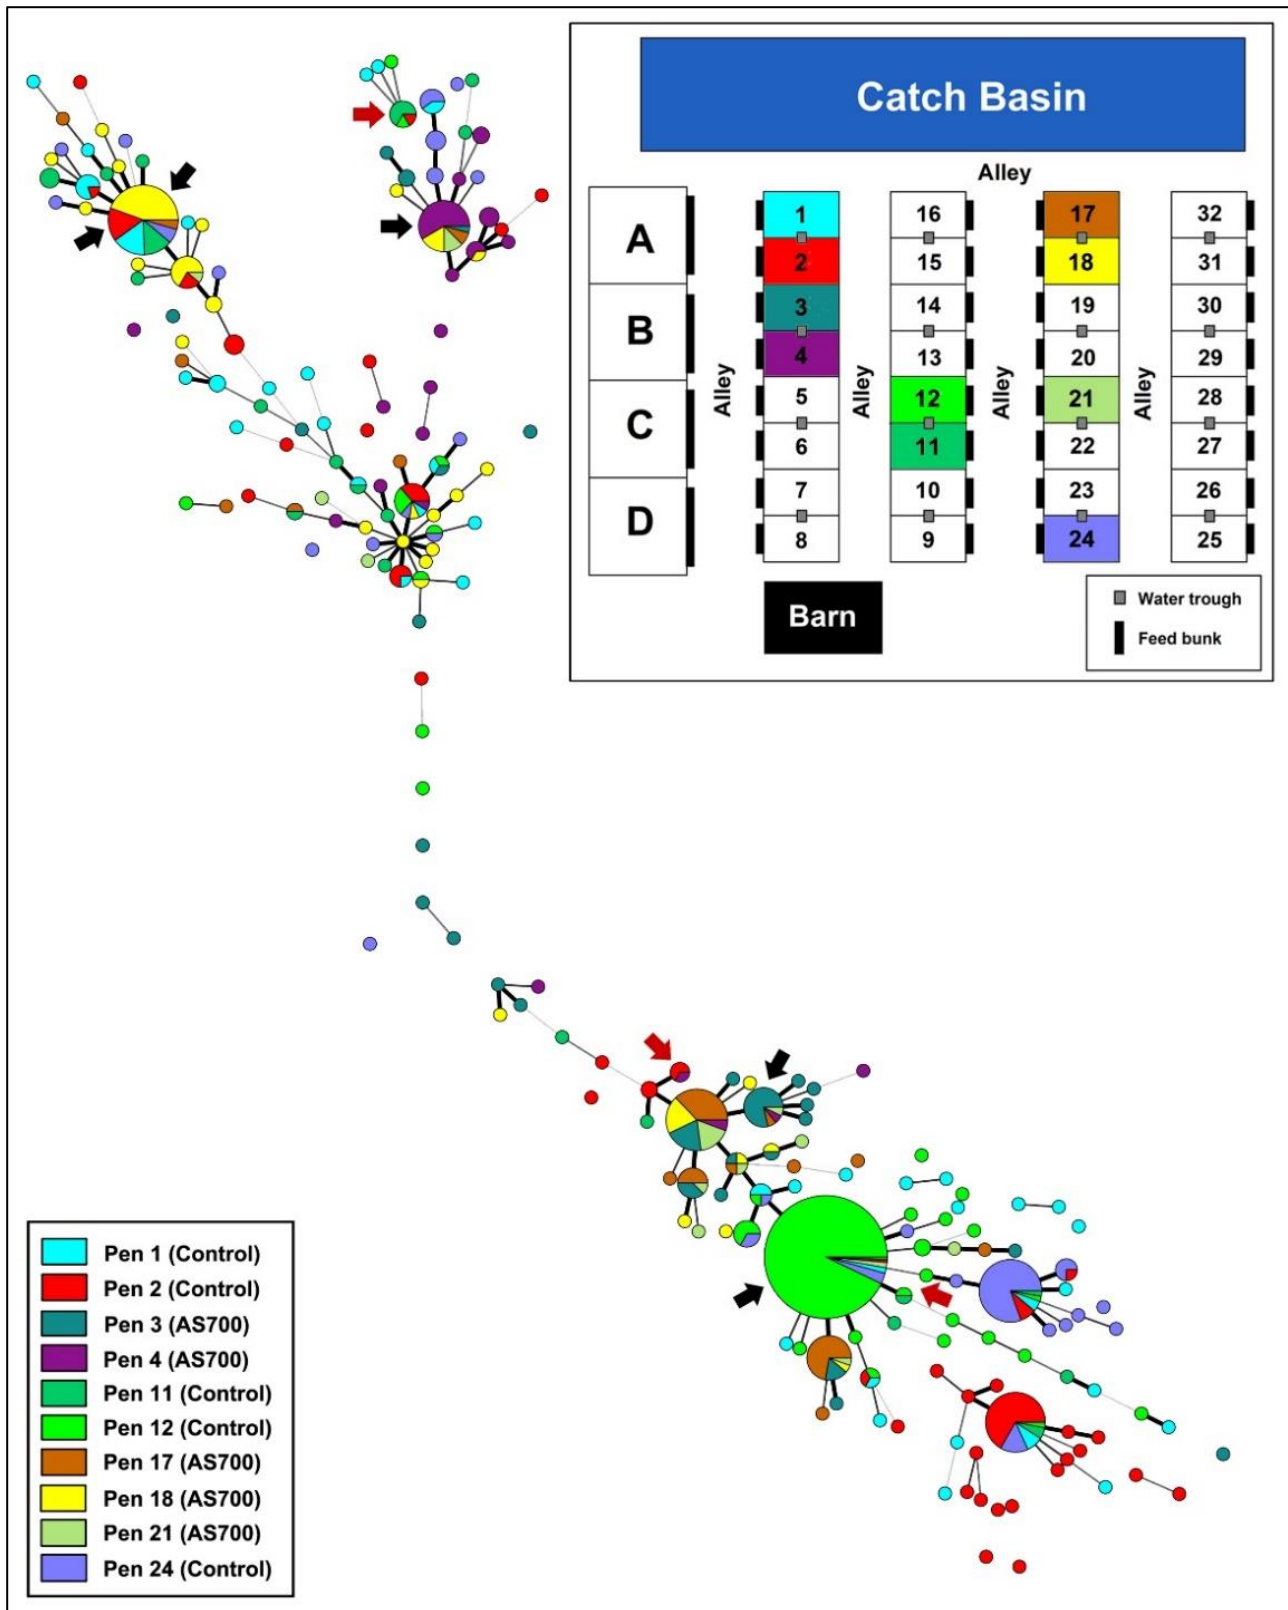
Catch Basin

Alley

A
B
C
D

Alley

| 1 |
|---|
| 2 |
| 3 |
| 4 |
| 5 |
| 6 |
| 7 |
| 8 |

Alley

| 16 |
|---|
| 15 |
| 14 |
| 13 |
| 12 |
| 11 |
| 10 |
| 9 |

Alley

| 17 |
|---|
| 18 |
| 19 |
| 20 |
| 21 |
| 22 |
| 23 |
| 24 |

Alley

| 32 |
|---|
| 31 |
| 30 |
| 29 |
| 28 |
| 27 |
| 26 |
| 25 |

Barn

Water trough
Feed bunk

Pen 1 (Control)
Pen 2 (Control)
Pen 3 (AS700)
Pen 4 (AS700)
Pen 11 (Control)
Pen 12 (Control)
Pen 17 (AS700)
Pen 18 (AS700)
Pen 21 (AS700)
Pen 24 (Control)